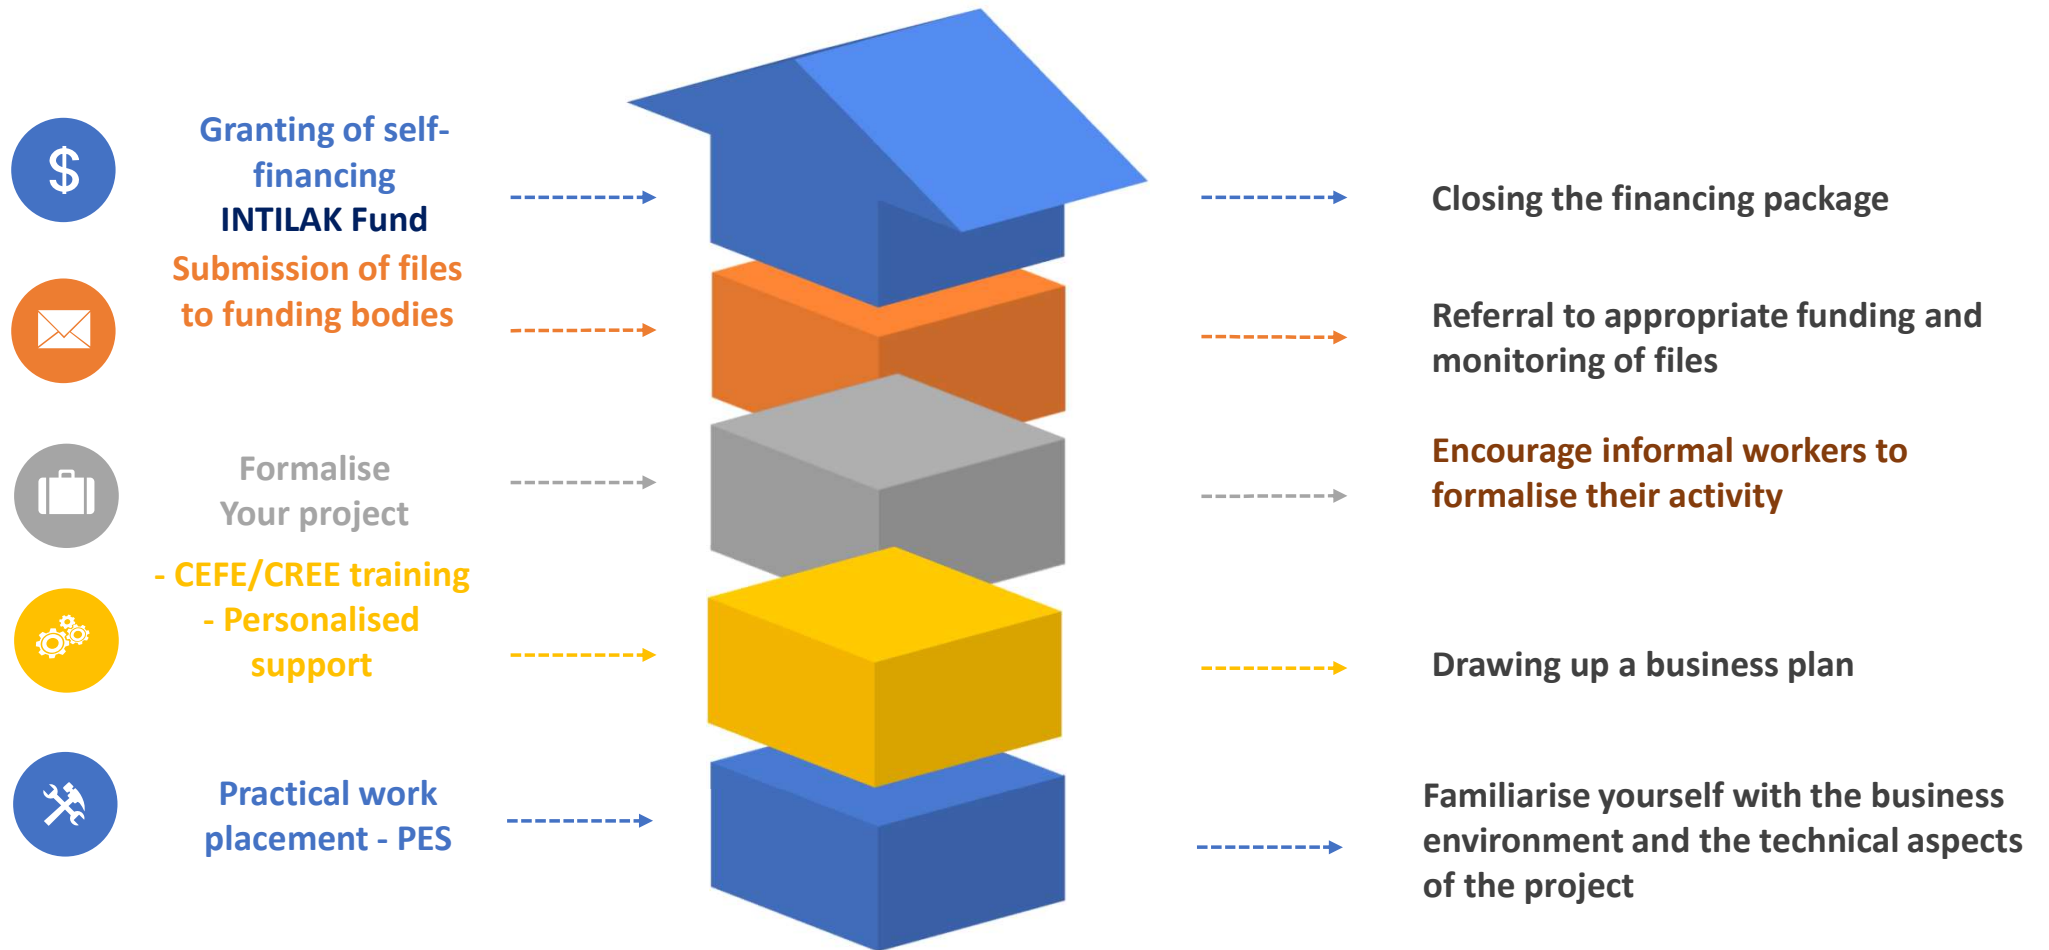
$

Granting of self-financing
INTILAK Fund

Closing the financing package

Submission of files to funding bodies

Referral to appropriate funding and monitoring of files

Formalise Your project

Encourage informal workers to formalise their activity

- CEFE/CREE training
- Personalised support

Drawing up a business plan

Practical work placement - PES

Familiarise yourself with the business environment and the technical aspects of the project